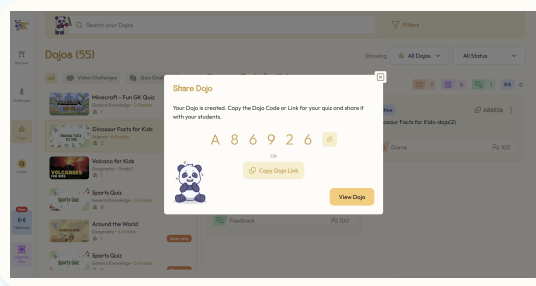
Search your Dojos

Filters

Dojos (55)

Showing All Dojos All Status

Video Challenges

Minecraft - Fun GK Quiz
General Knowledge · 3 Grades

Dinosaur Facts for Kids

Volcano for Kids
Geography · Grade 1

Sports Quiz

Around the World

Sports Quiz
General Knowledge · 3 Grades

Share Dojo

Your Dojo is created. Copy the Dojo Code or Link for your quiz and share it with your students.

A 8 6 9 2 6

OR

Copy Dojo Link

View Dojo

486926

osaur Facts for Kids-dojo(2)

Game

100

Feedback

100